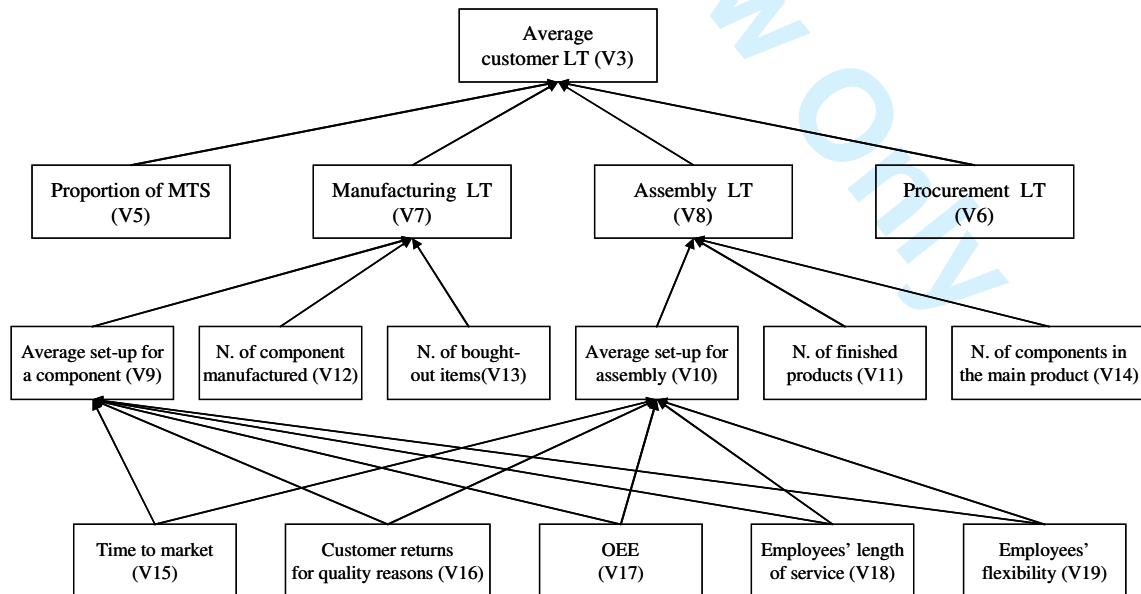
Average customer LT (V3)

Proportion of MTS (V5)

Manufacturing LT (V7)

Assembly LT (V8)

Procurement LT (V6)

Average set-up for a component (V9)

N. of component manufactured (V12)

N. of bought-out items(V13)

Average set-up for assembly (V10)

N. of finished products (V11)

N. of components in the main product (V14)

Time to market (V15)

Customer returns for quality reasons (V16)

OEE (V17)

Employees' length of service (V18)

Employees' flexibility (V19)